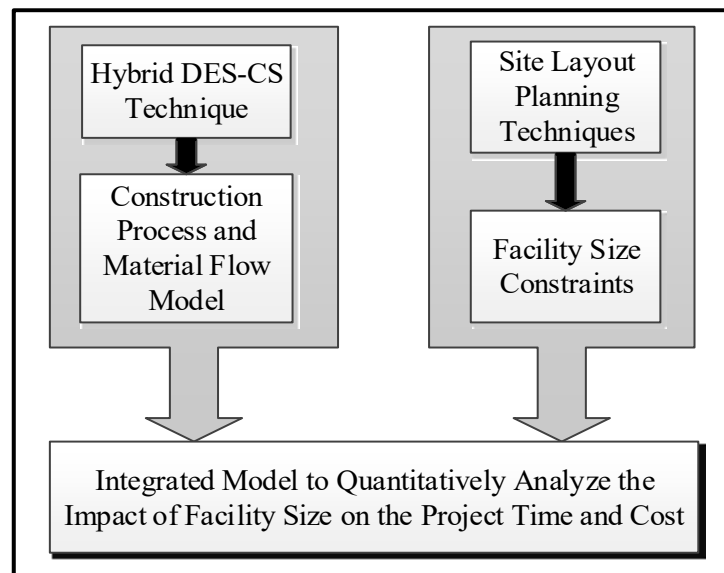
Hybrid DES-CS Technique

Construction Process and Material Flow Model

Site Layout Planning Techniques

Facility Size Constraints

Integrated Model to Quantitatively Analyze the Impact of Facility Size on the Project Time and Cost